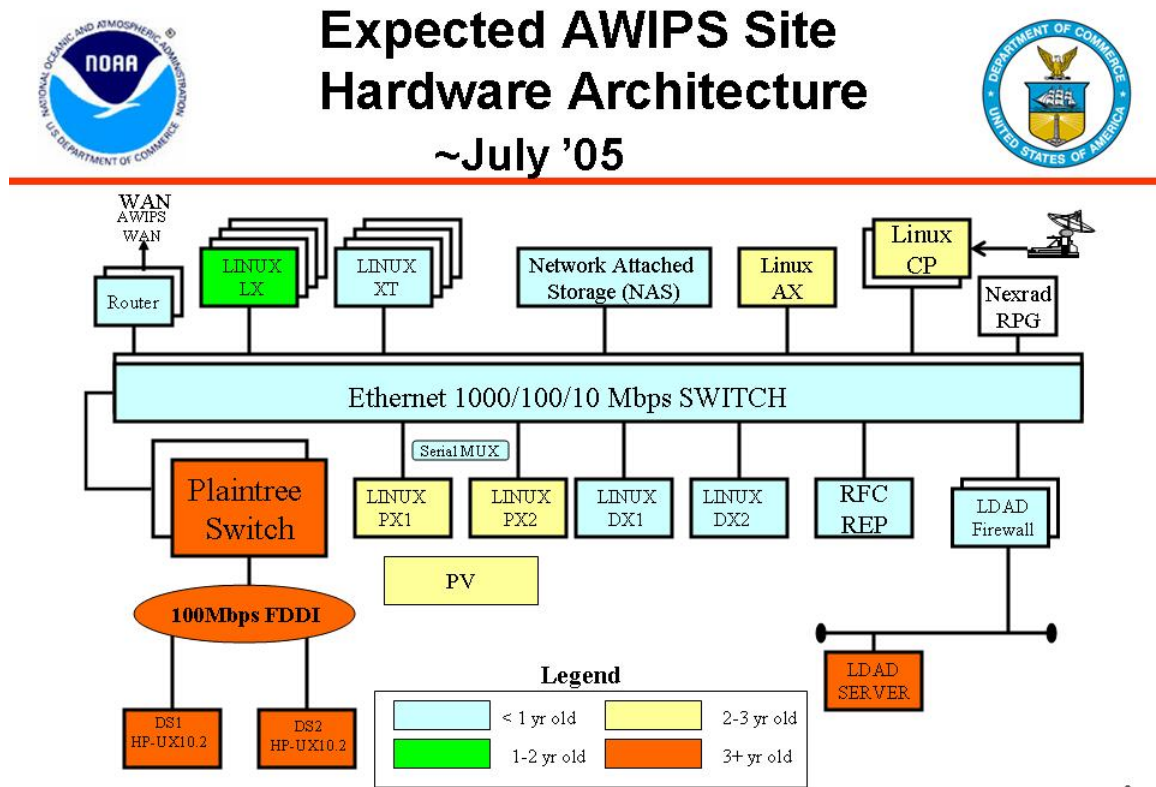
NATIONAL OCEANIC AND ATMOSPHERIC ADMINISTRATION
NOAA
U.S. DEPARTMENT OF COMMERCE

Expected AWIPS Site Hardware Architecture
~July '05

DEPARTMENT OF COMMERCE
UNITED STATES OF AMERICA

WAN
AWIPS WAN

Router

LINUX LX

LINUX XT

Network Attached Storage (NAS)

Linux AX

Linux CP

Nexrad RPG

Ethernet 1000/100/10 Mbps SWITCH

Serial MUX

Plaintree Switch

LINUX PX1

LINUX PX2

LINUX DX1

LINUX DX2

RFC REP

LDAD Firewall

PV

100Mbps FDDI

LDAD SERVER

DS1 HP-UX10.2

DS2 HP-UX10.2

Legend

| | | | |
|---|---|---|---|
| | < 1 yr old | | 2-3 yr old |
| | 1-2 yr old | | 3+ yr old |